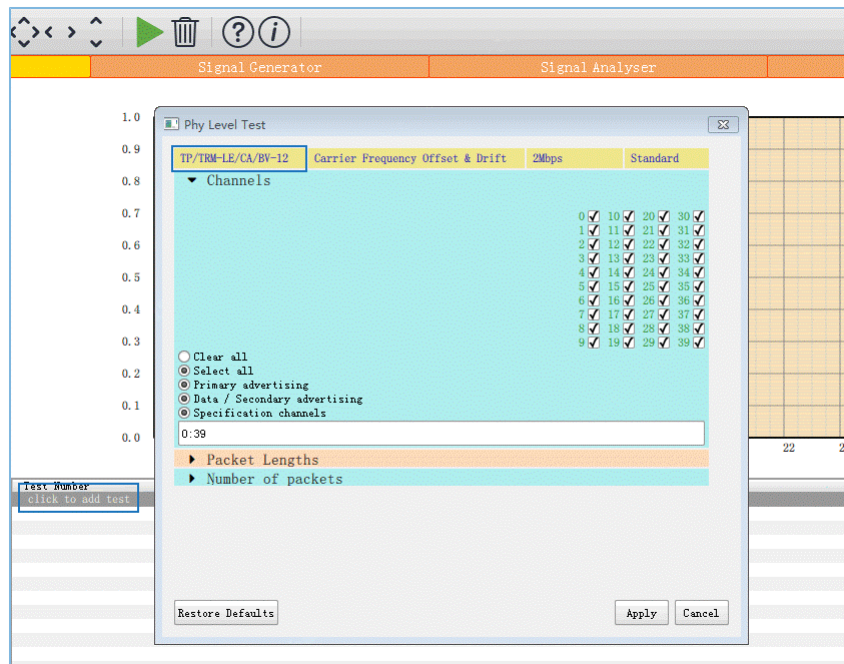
Signal Generator

Signal Analyser

1.0
0.9
0.8
0.7
0.6
0.5
0.4
0.3
0.2
0.1
0.0

22

Phy Level Test

TP/TRM-LE/CA/BV-12 | Carrier Frequency Offset & Drift | 2Mbps | Standard

Channels

0 10 20 30
1 11 21 31
2 12 22 32
3 13 23 33
4 14 24 34
5 15 25 35
6 16 26 36
7 17 27 37
8 18 28 38
9 19 29 39

Clear all
Select all
Primary advertising
Data / Secondary advertising
Specification channels

0:39

Packet Lengths
Number of packets

Test Number
click to add test

Restore Defaults

Apply
Cancel